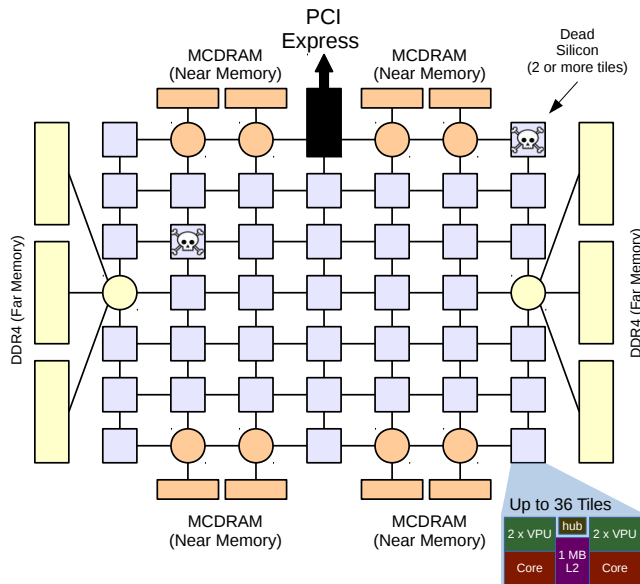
PCI Express

MCDRAM (Near Memory)

MCDRAM (Near Memory)

Dead Silicon (2 or more tiles)

DDR4 (Far Memory)

DDR4 (Far Memory)

MCDRAM (Near Memory)

MCDRAM (Near Memory)

Up to 36 Tiles

2 x VPU

hub

2 x VPU

1 MB L2

Core

Core